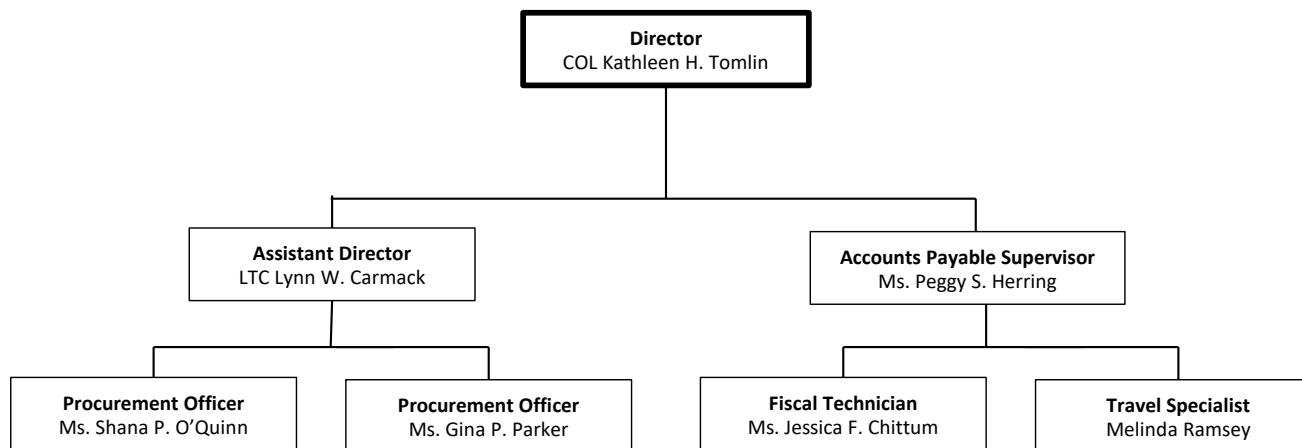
**Director**
COL Kathleen H. Tomlin

**Assistant Director**
LTC Lynn W. Carmack

**Accounts Payable Supervisor**
Ms. Peggy S. Herring

**Procurement Officer**
Ms. Shana P. O'Quinn

**Procurement Officer**
Ms. Gina P. Parker

**Fiscal Technician**
Ms. Jessica F. Chittum

**Travel Specialist**
Melinda Ramsey